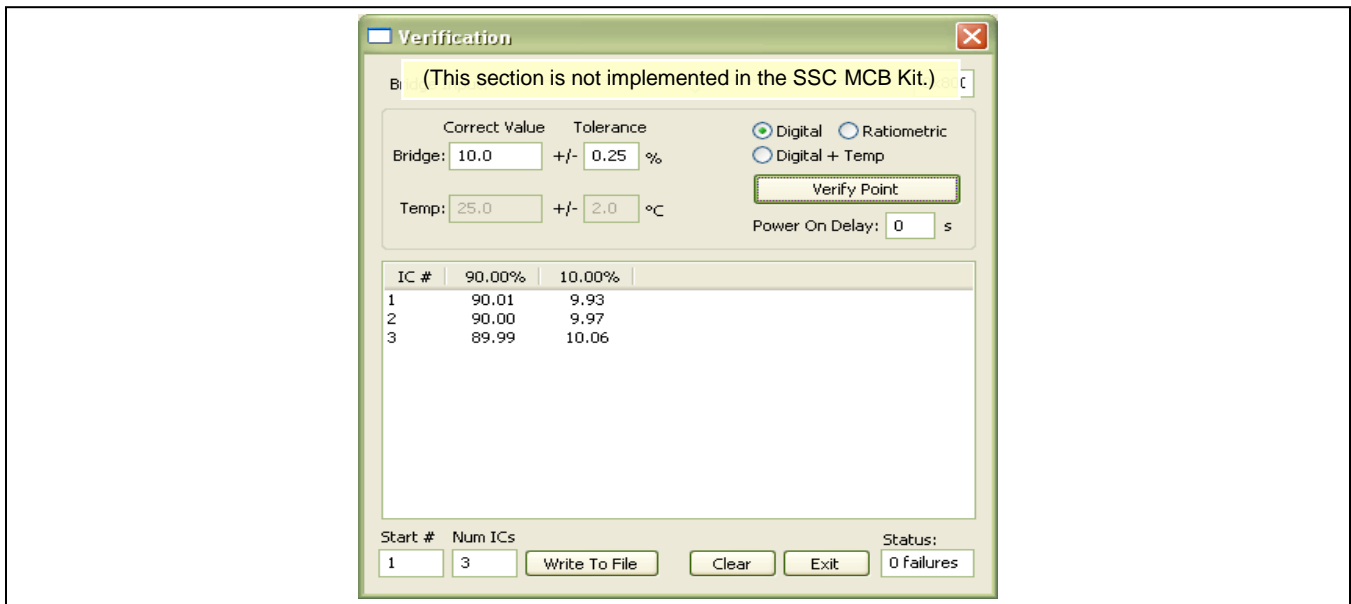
Verification

Br (This section is not implemented in the SSC MCB Kit.) 0

Correct Value Tolerance

Bridge: 10.0 +/- 0.25 %

Temp: 25.0 +/- 2.0 °C

Digital Ratiometric

Digital + Temp

Verify Point

Power On Delay: 0 s

| IC # | 90.00% | 10.00% |
|---|---|---|
| 1 | 90.01 | 9.93 |
| 2 | 90.00 | 9.97 |
| 3 | 89.99 | 10.06 |

Start # 1

Num ICs 3

Write To File

Clear

Exit

Status: 0 failures